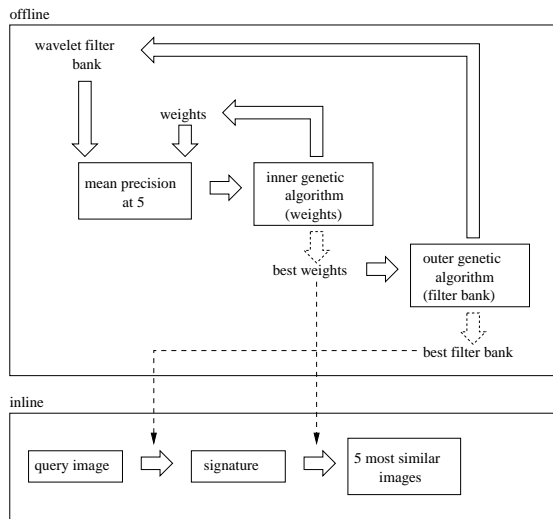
offline

wavelet filter bank

weights

mean precision at 5

inner genetic algorithm (weights)

best weights

outer genetic algorithm (filter bank)

best filter bank

inline

query image

signature

5 most similar images